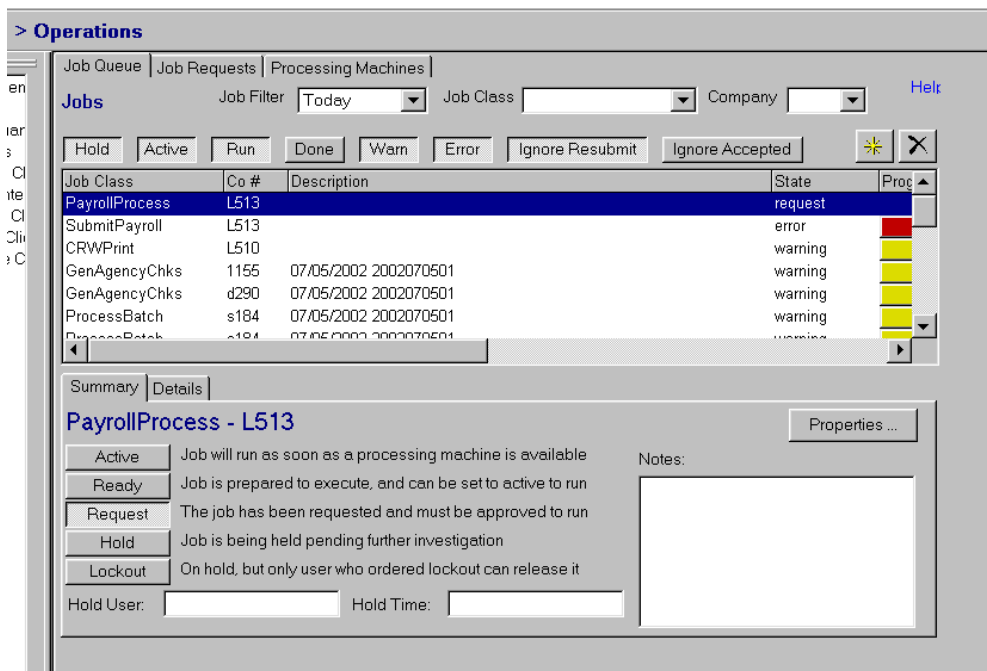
> Operations

en
ıar
s
Cl
ite
Cl
Cli
e C

Job Queue | Job Requests | Processing Machines

Jobs

Job Filter Today

Job Class

Company

Help

Hold | Active | Run | Done | Warn | Error | Ignore Resubmit | Ignore Accepted

| Job Class | Co # | Description | State | Prog |
|---|---|---|---|---|
| PayrollProcess | L513 | | request | |
| SubmitPayroll | L513 | | error | |
| CRWPrint | L510 | | warning | |
| GenAgencyChks | 1155 | 07/05/2002 2002070501 | warning | |
| GenAgencyChks | d290 | 07/05/2002 2002070501 | warning | |
| ProcessBatch | s184 | 07/05/2002 2002070501 | warning | |
| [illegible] | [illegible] | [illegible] | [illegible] | |

Summary | Details

PayrollProcess - L513

Properties ...

Active Job will run as soon as a processing machine is available

Ready Job is prepared to execute, and can be set to active to run

Request The job has been requested and must be approved to run

Hold Job is being held pending further investigation

Lockout On hold, but only user who ordered lockout can release it

Notes:

Hold User:

Hold Time: